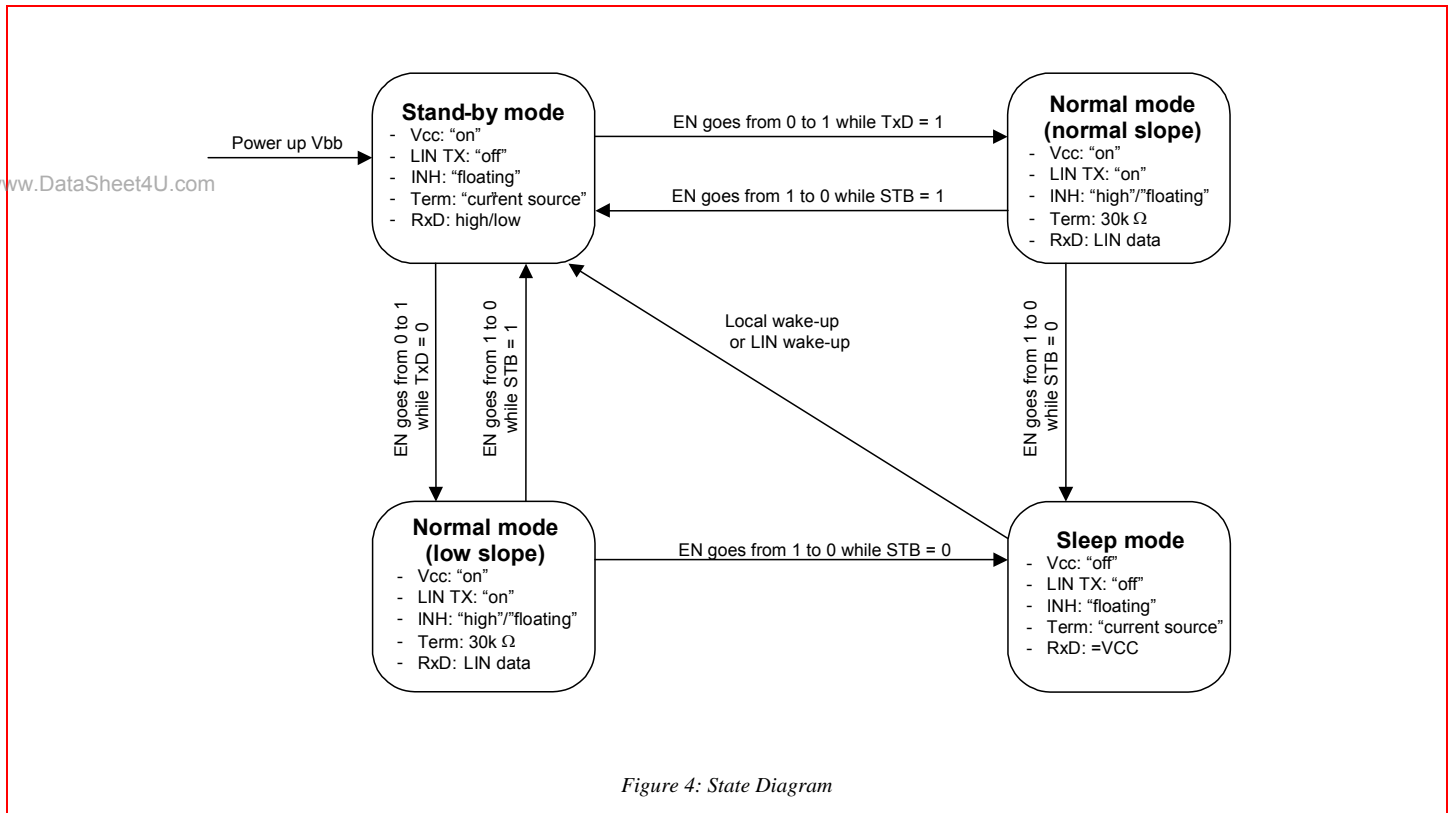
Power up Vbb

www.DataSheet4U.com

Stand-by mode
- Vcc: "on"
- LIN TX: "off"
- INH: "floating"
- Term: "current source"
- RxD: high/low

EN goes from 0 to 1 while TxD = 1

EN goes from 1 to 0 while STB = 1

Normal mode (normal slope)
- Vcc: "on"
- LIN TX: "on"
- INH: "high"/"floating"
- Term: 30k $\Omega$
- RxD: LIN data

EN goes from 0 to 1 while TxD = 0

EN goes from 1 to 0 while STB = 1

Local wake-up or LIN wake-up

EN goes from 1 to 0 while STB = 0

Normal mode (low slope)
- Vcc: "on"
- LIN TX: "on"
- INH: "high"/"floating"
- Term: 30k $\Omega$
- RxD: LIN data

EN goes from 1 to 0 while STB = 0

Sleep mode
- Vcc: "off"
- LIN TX: "off"
- INH: "floating"
- Term: "current source"
- RxD: =VCC

Figure 4: State Diagram